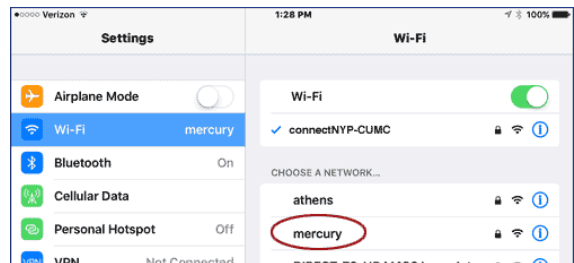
●●●●○ Verizon
1:28 PM
100%

Settings

Airplane Mode

Wi-Fi mercury

Bluetooth On

Cellular Data

Personal Hotspot Off

VPN Not Connected

Wi-Fi

Wi-Fi

connectNYP-CUMC

CHOOSE A NETWORK...

athens

mercury

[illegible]